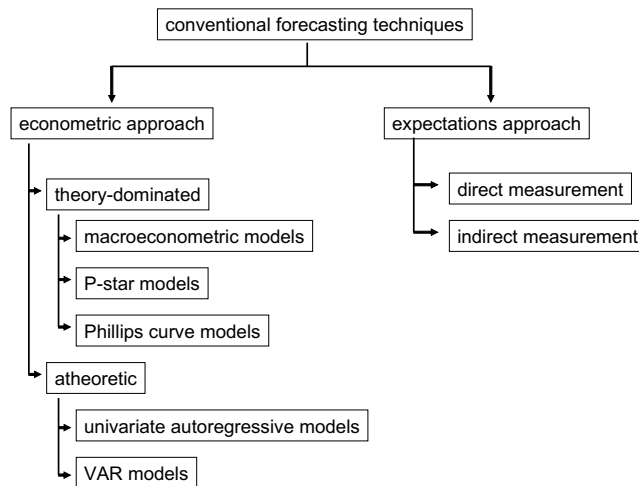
conventional forecasting techniques

econometric approach

theory-dominated

macroeconometric models

P-star models

Phillips curve models

atheoretic

univariate autoregressive models

VAR models

expectations approach

direct measurement

indirect measurement